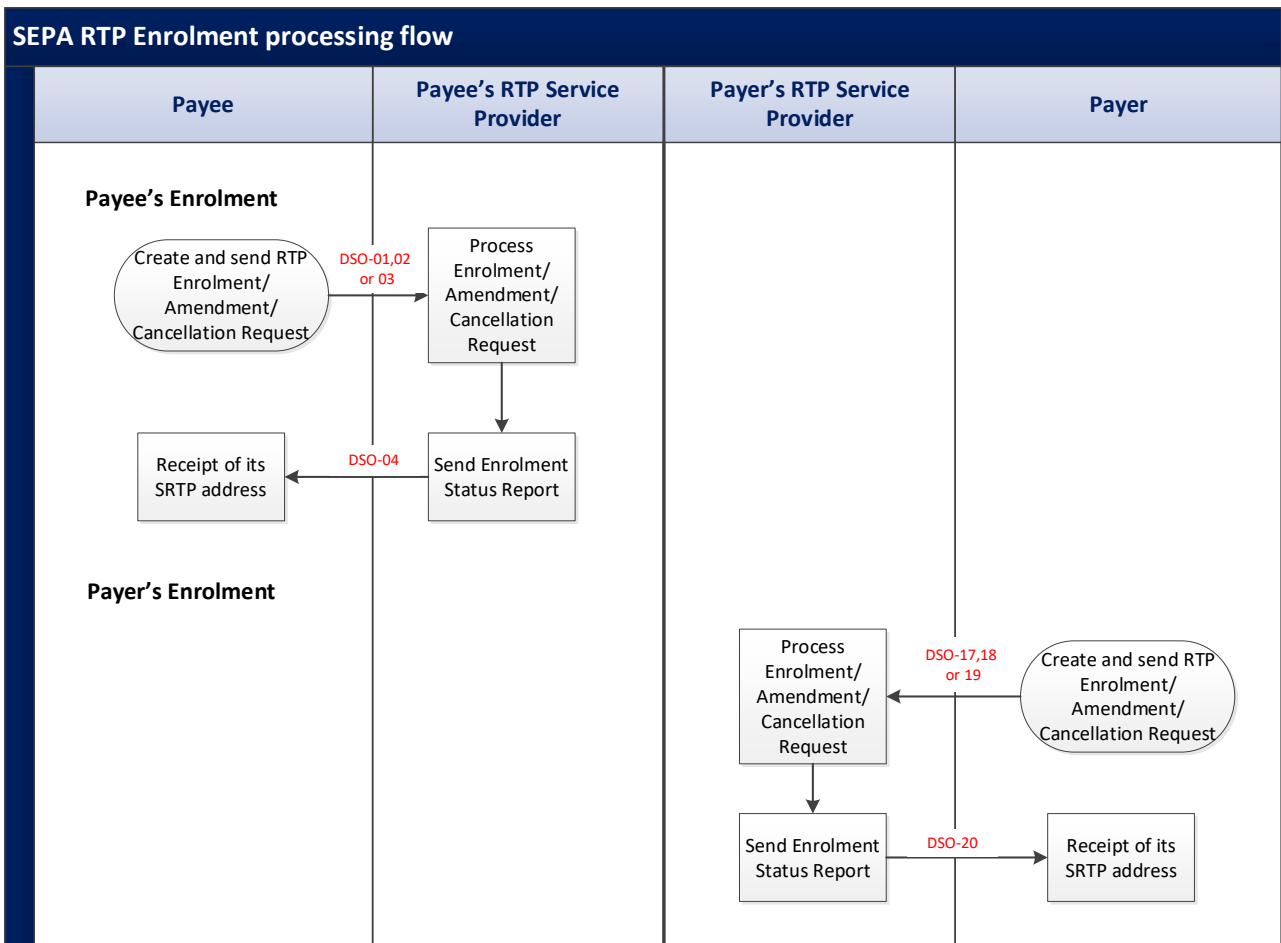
SEPA RTP Enrolment processing flow

| Payee | Payee's RTP Service Provider | Payer's RTP Service Provider | Payer |
|---|---|---|---|

Payee's Enrolment

Create and send RTP Enrolment/ Amendment/ Cancellation Request

DSO-01,02 or 03

Process Enrolment/ Amendment/ Cancellation Request

Send Enrolment Status Report

DSO-04

Receipt of its SRTP address

Payer's Enrolment

Create and send RTP Enrolment/ Amendment/ Cancellation Request

DSO-17,18 or 19

Process Enrolment/ Amendment/ Cancellation Request

Send Enrolment Status Report

DSO-20

Receipt of its SRTP address